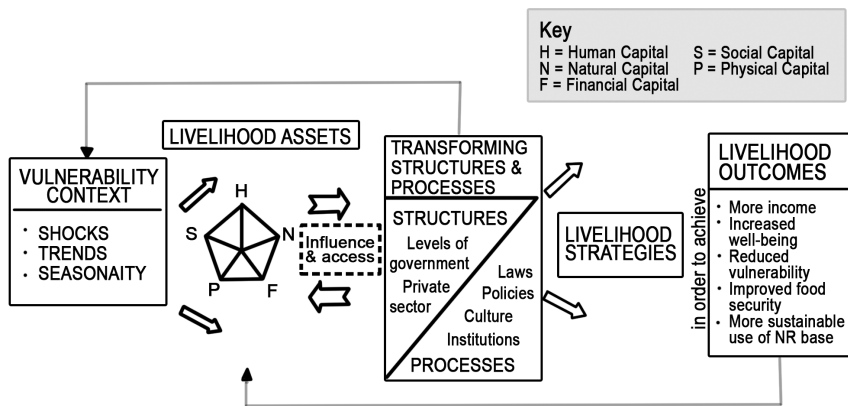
Key
H = Human Capital
N = Natural Capital
F = Financial Capital
S = Social Capital
P = Physical Capital

VULNERABILITY CONTEXT
· SHOCKS
· TRENDS
· SEASONAITY

LIVELIHOOD ASSETS
H
S
N
P
F

Influence & access

TRANSFORMING STRUCTURES & PROCESSES
STRUCTURES
Levels of government
Private sector
Laws
Policies
Culture
Institutions
PROCESSES

LIVELIHOOD STRATEGIES

in order to achieve

LIVELIHOOD OUTCOMES
· More income
· Increased well-being
· Reduced vulnerability
· Improved food security
· More sustainable use of NR base